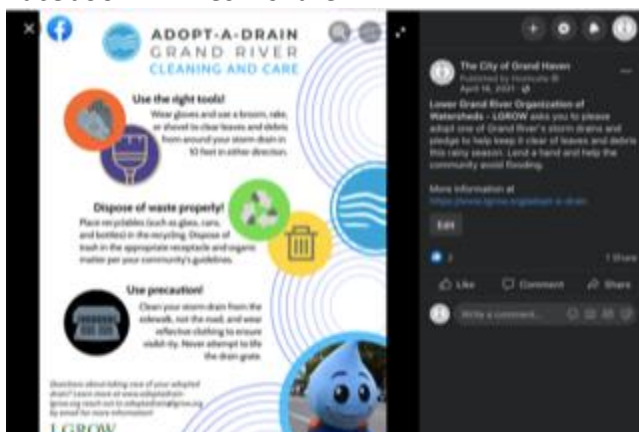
ADOPT-A-DRAIN
GRAND RIVER
CLEANING AND CARE

Use the right tools!
Wear gloves and use a broom, rake, or shovel to clear leaves and debris from around your storm drain in 10 feet in either direction.

Dispose of waste properly!
Place recyclables (such as glass, cans, and bottles) in the recycling. Dispose of trash in the appropriate receptacle and organic matter per your community's guidelines.

Use precaution!
Clean your storm drain from the sidewalk, not the road, and wear reflective clothing to ensure visibility. Never attempt to lift the drain grate.

Questions about taking care of your adopted drain? Learn more at www.adoptadrain-lgrow.org, reach out to adoptadrain@lgrow.org by email for more information!

LGROW

The City of Grand Haven
Published by Hootsuite
April 16, 2021

Lower Grand River Organization of Watersheds - LGROW asks you to please adopt one of Grand River's storm drains and pledge to help keep it clear of leaves and debris this rainy season. Lend a hand and help the community avoid flooding.

More information at
https://www.lgrow.org/adopt-a-drain

Edit

2
1 Share

Like
Comment
Share

Write a comment...